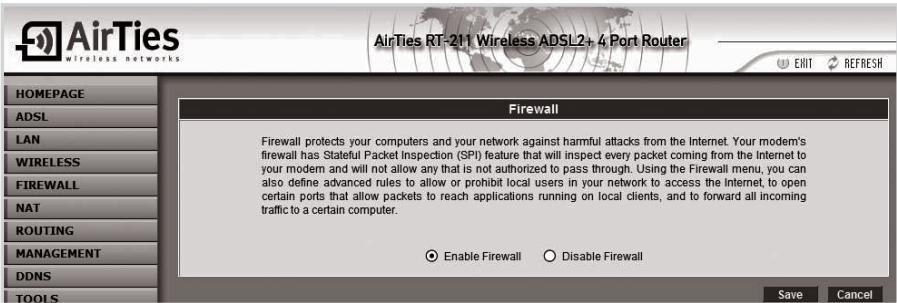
AirTies
wireless networks

AirTies RT-211 Wireless ADSL2+ 4 Port Router

EXIT REFRESH

HOMEPAGE
ADSL
LAN
WIRELESS
FIREWALL
NAT
ROUTING
MANAGEMENT
DDNS
TOOLS

Firewall

Firewall protects your computers and your network against harmful attacks from the Internet. Your modem's firewall has Stateful Packet Inspection (SPI) feature that will inspect every packet coming from the Internet to your modem and will not allow any that is not authorized to pass through. Using the Firewall menu, you can also define advanced rules to allow or prohibit local users in your network to access the Internet, to open certain ports that allow packets to reach applications running on local clients, and to forward all incoming traffic to a certain computer.

Enable Firewall Disable Firewall

Save Cancel